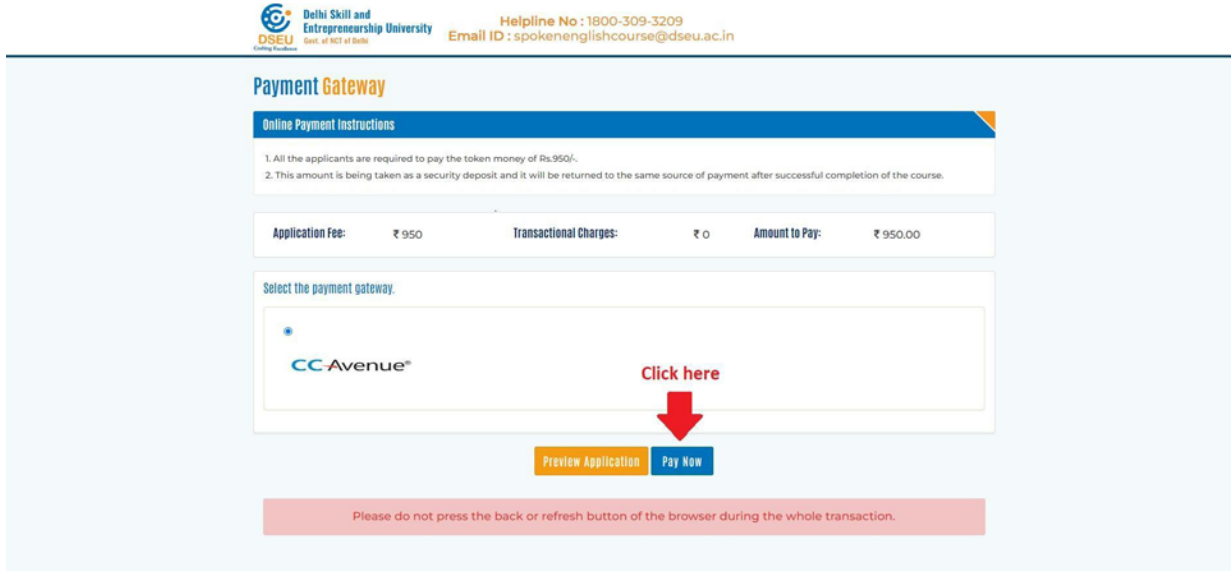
DSEU
Crafting Excellence
Delhi Skill and Entrepreneurship University
Govt. of NCT of Delhi

Helpline No : 1800-309-3209
Email ID : spokenenglishcourse@dseu.ac.in

Payment Gateway

Online Payment Instructions

1. All the applicants are required to pay the token money of Rs.950/-.
2. This amount is being taken as a security deposit and it will be returned to the same source of payment after successful completion of the course.

| Application Fee: | ₹ 950 | Transactional Charges: | ₹ 0 | Amount to Pay: | ₹ 950.00 |
|---|---|---|---|---|---|

Select the payment gateway.

CCAvenue®

Click here

Preview Application

Pay Now

Please do not press the back or refresh button of the browser during the whole transaction.